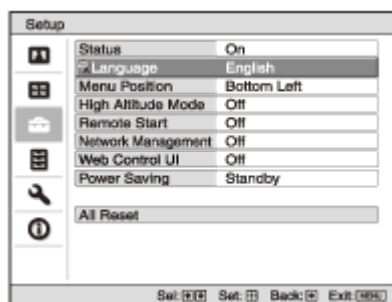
Setup

| Status | On |
|---|---|
| Language | English |
| Menu Position | Bottom Left |
| High Altitude Mode | Off |
| Remote Start | Off |
| Network Management | Off |
| Web Control UI | Off |
| Power Saving | Standby |

All Reset

Sel: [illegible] Set: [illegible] Back: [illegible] Exit: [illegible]